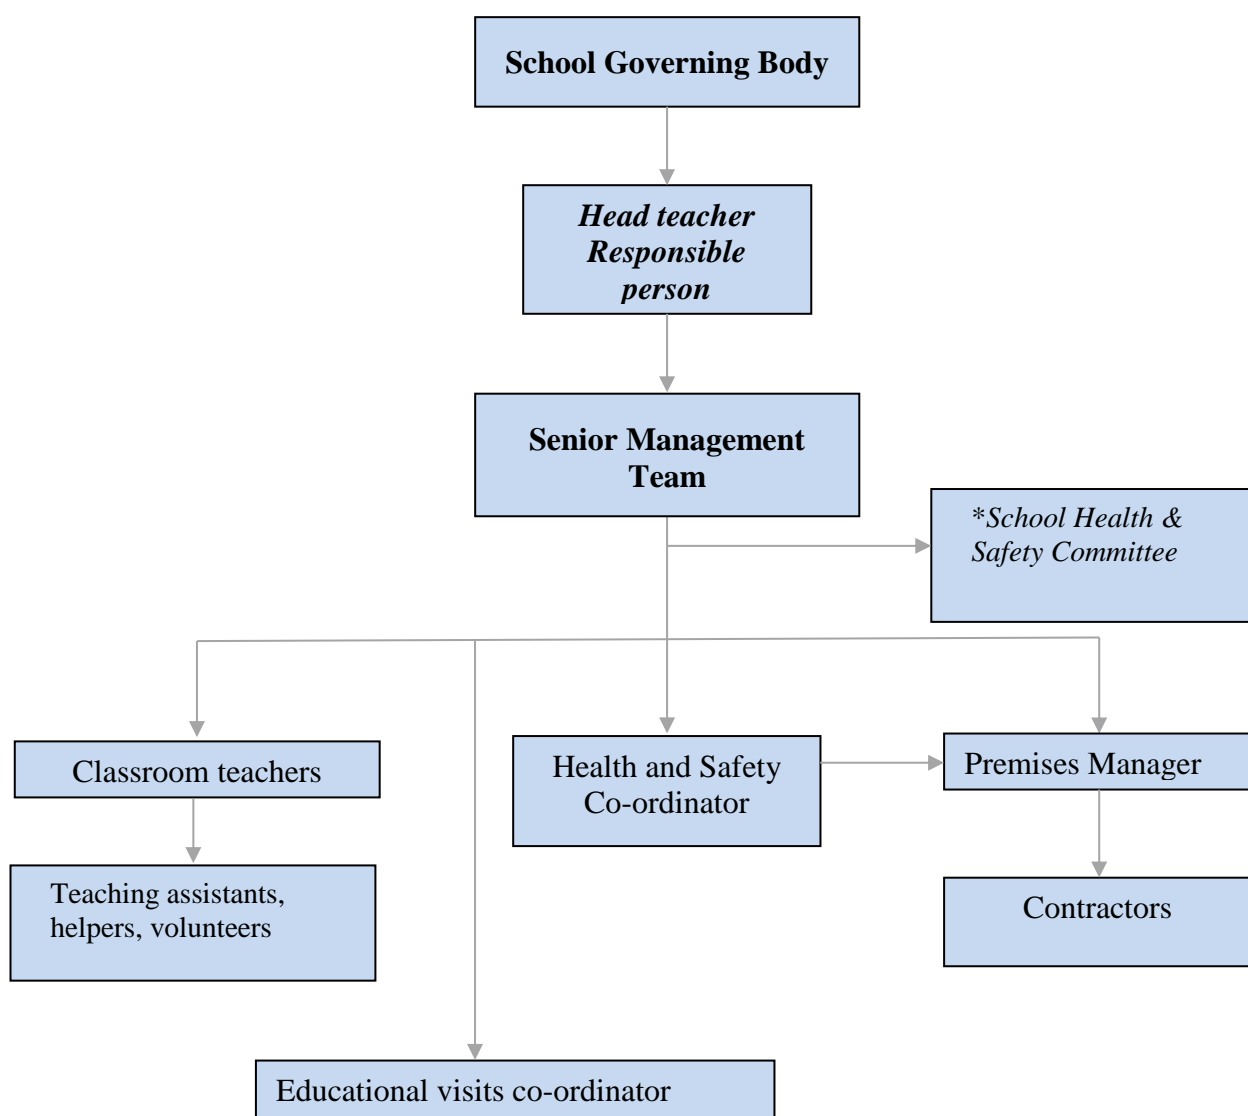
School Governing Body

Head teacher Responsible person

Senior Management Team

*School Health & Safety Committee

Classroom teachers

Health and Safety Co-ordinator

Premises Manager

Teaching assistants, helpers, volunteers

Contractors

Educational visits co-ordinator